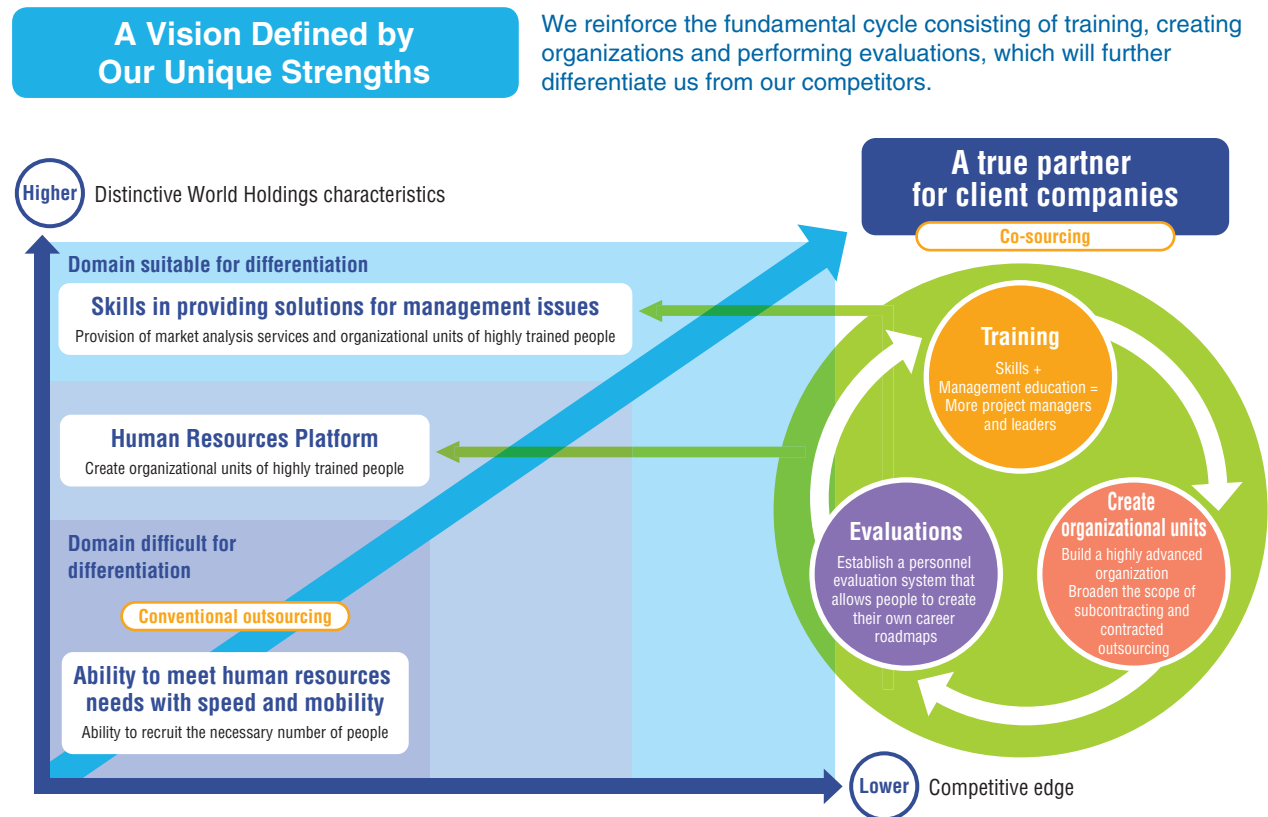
A Vision Defined by Our Unique Strengths

We reinforce the fundamental cycle consisting of training, creating organizations and performing evaluations, which will further differentiate us from our competitors.

Higher Distinctive World Holdings characteristics

A true partner for client companies

Co-sourcing

Domain suitable for differentiation

Skills in providing solutions for management issues
Provision of market analysis services and organizational units of highly trained people

Human Resources Platform
Create organizational units of highly trained people

Domain difficult for differentiation

Conventional outsourcing

Ability to meet human resources needs with speed and mobility
Ability to recruit the necessary number of people

Training
Skills + Management education = More project managers and leaders

Create organizational units
Build a highly advanced organization
Broaden the scope of subcontracting and contracted outsourcing

Evaluations
Establish a personnel evaluation system that allows people to create their own career roadmaps

Lower Competitive edge